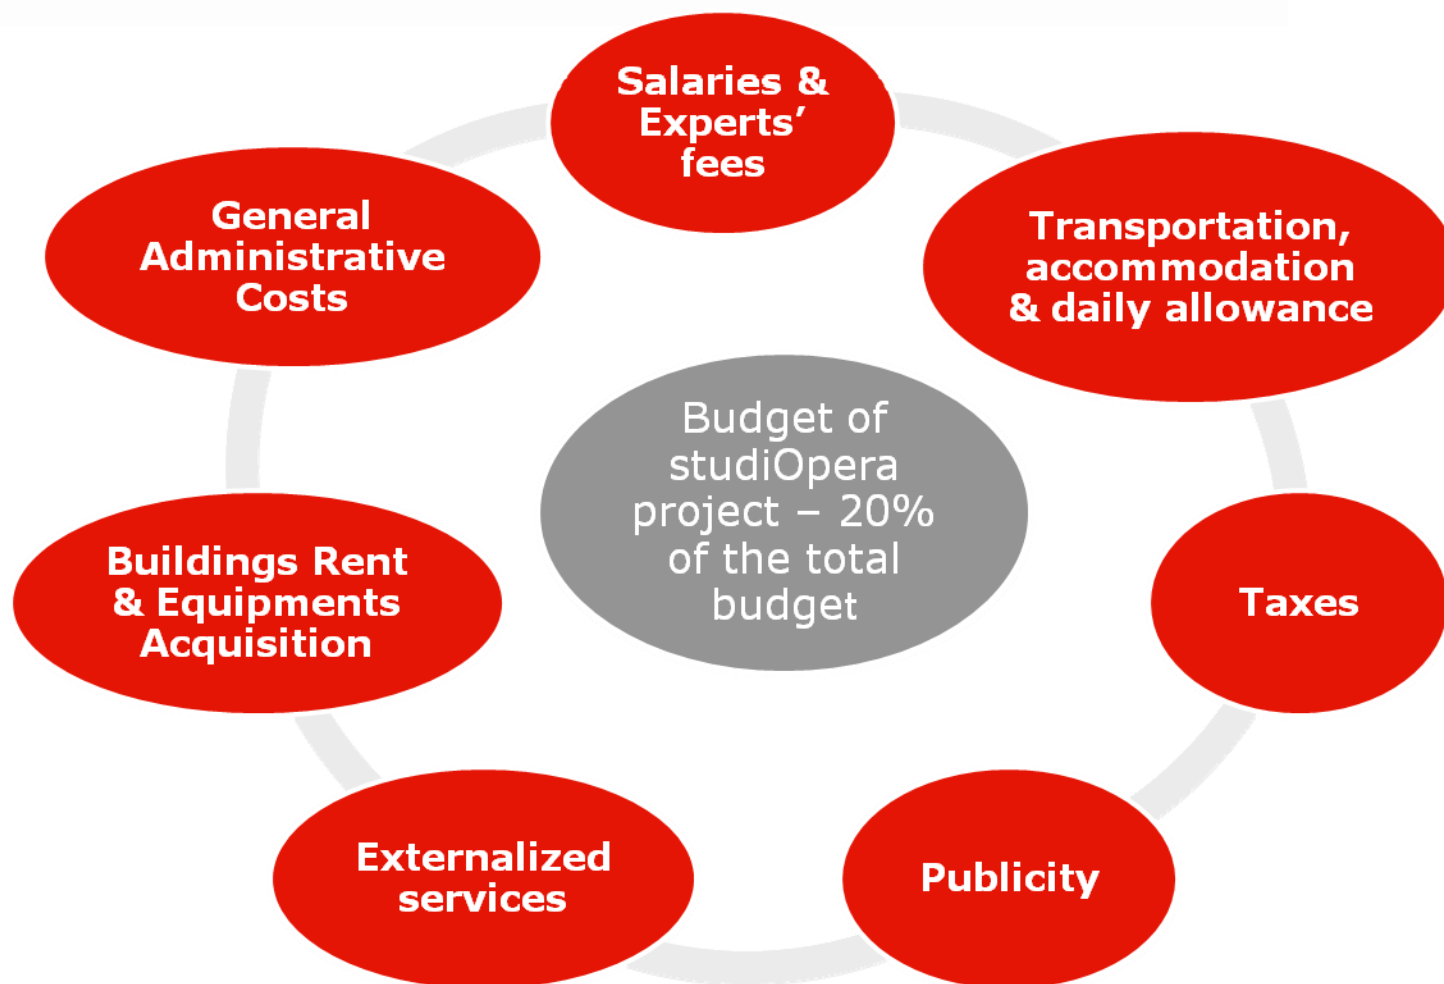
Budget of studiOpera project – 20% of the total budget

Salaries & Experts' fees

Transportation, accommodation & daily allowance

Taxes

Publicity

Externalized services

Buildings Rent & Equipments Acquisition

General Administrative Costs